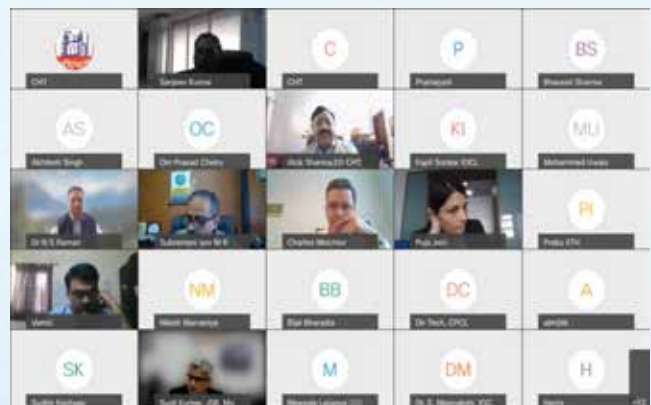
CHT
Sanjeev Kumar
C
CHT
P
Pramajyoti
BS
Bhawani Sharma
AS
Akhilesh Singh
OC
Om Prakash Chetry
Alok Sharma,GS CHC
KI
Kapil Sonkar, IOCL
MU
Mohammed Usaky
Dr R.S Raman
Subramanian Iyer M R
Charles Melchior
Puja Jain
PI
Prabu STH
Vamsi
NM
Nilesh Mamankar
BB
Bipi Bharadia
DC
Dr Tech, CPCL
A
abhijith
SK
Sudhir Kanthale
Sunil Kumar, JGE, Mkt
M
Mrinank Lavania IOCL
DM
Dr. E. Meenakshi, IOCL
H
Hema
+33